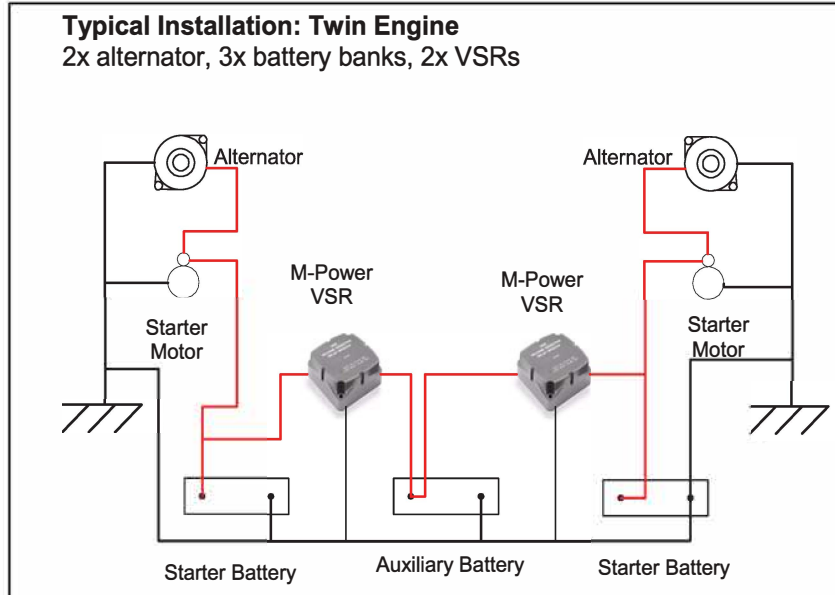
**Typical Installation: Twin Engine**
2x alternator, 3x battery banks, 2x VSRs

Alternator

Alternator

M-Power VSR

M-Power VSR

Starter Motor

Starter Motor

Starter Battery

Auxiliary Battery

Starter Battery